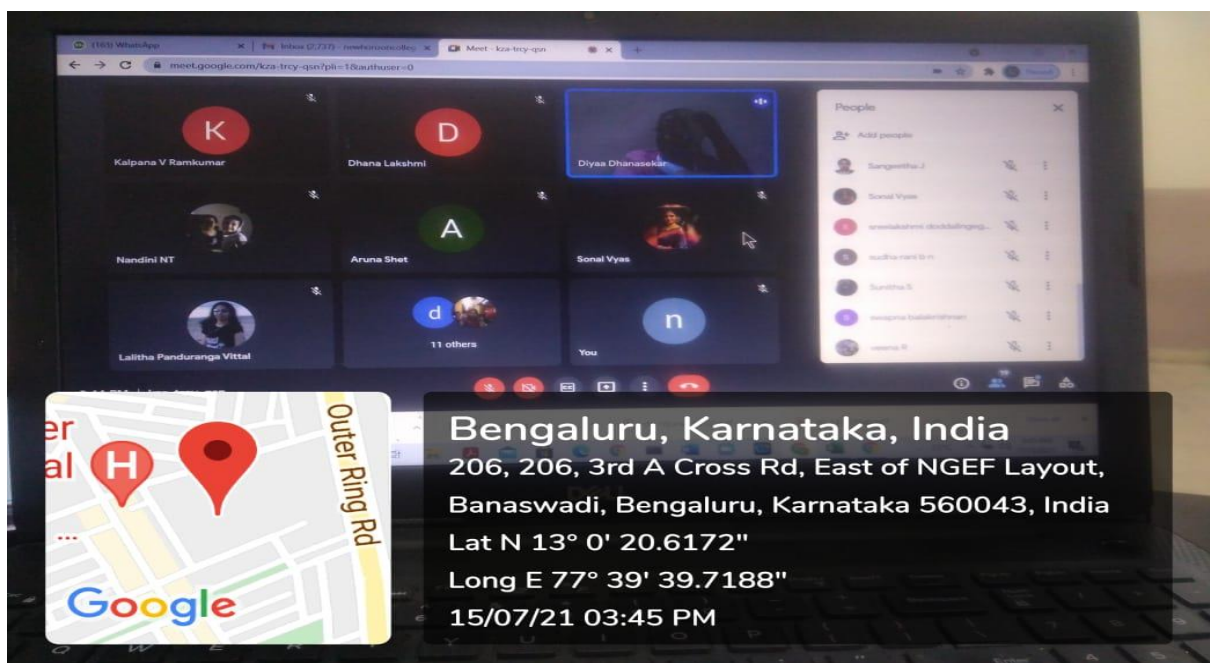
(103) WhatsApp
Inbox (2,737)
Meet - kza-trcy-qsn
meet.google.com/kza-trcy-qsn?pli=1&authuser=0

K
Kalpana V Ramkumar
D
Dhana Lakshmi
Diyaa Dhanasekar
Nandini NT
A
Aruna Shet
Sonal Vyas
Lalitha Panduranga Vittal
d
11 others
n
You

People
Add people
Sangeetha J
Sonal Vyas
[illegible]
sudha rani b n
Sunitha S
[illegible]
veena R

er
al
H
Outer Ring Rd
Google

Bengaluru, Karnataka, India
206, 206, 3rd A Cross Rd, East of NGEF Layout, Banaswadi, Bengaluru, Karnataka 560043, India
Lat N 13° 0' 20.6172"
Long E 77° 39' 39.7188"
15/07/21 03:45 PM